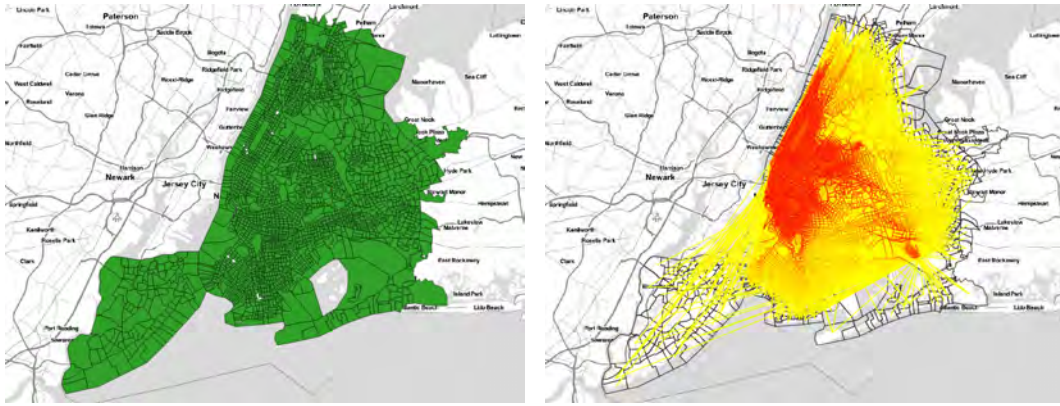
Lincoln Park
Paterson
Edison
Saddle Brook
Pelham
Larchmont
Fairfield
Bogota
Lattingtown
West Caldwell
Cedar Grove
Ridgefield Park
Manorhaven
Sea Cliff
Roseland
Verona
Glen Ridge
Fairview
Great Neck
Northfield
Harrison
Newark
Jersey City
Hyde Park
Springfield
Elmont
Hempstead
Kenilworth
Roselle Park
Lakeview
Malverne
Clark
East Rockaway
Island Park
Port Reading
Lido Beach

Lincoln Park
Paterson
Saddle Brook
Pelham
Larchmont
Fairfield
Bogota
Lattingtown
West Caldwell
Cedar Grove
Ridgefield Park
Manorhaven
Sea Cliff
Roseland
Verona
Glen Ridge
Fairview
Great Neck
Northfield
Harrison
Newark
Jersey City
Hyde Park
Springfield
Elmont
Hempstead
Kenilworth
Roselle Park
Lakeview
Malverne
Clark
East Rockaway
Island Park
Port Reading
Lido Beach